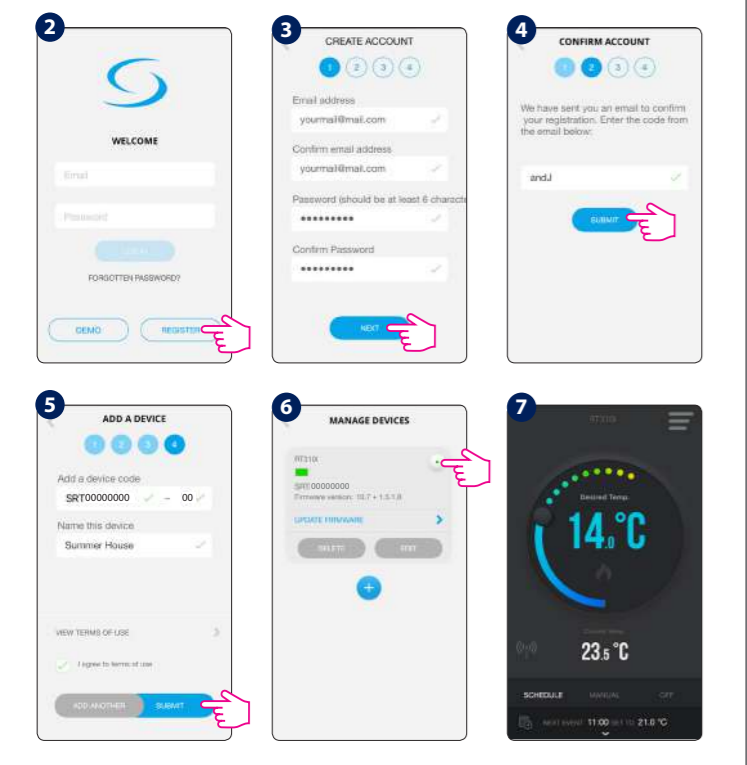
2

WELCOME

Email

Password

LOGIN

FORGOTTEN PASSWORD?

DEMO

REGISTER

3

CREATE ACCOUNT

1 2 3 4

Email address

yourmail@mail.com

Confirm email address

yourmail@mail.com

Password (should be at least 6 characte

•••••••••

Confirm Password

•••••••••

NEXT

4

CONFIRM ACCOUNT

1 2 3 4

We have sent you an email to confirm your registration. Enter the code from the email below:

and.l

SUBMIT

5

ADD A DEVICE

1 2 3 4

Add a device code

SRT00000000 – 00

Name this device

Summer House

VIEW TERMS OF USE

I agree to terms of use

ADD ANOTHER

SUBMIT

6

MANAGE DEVICES

RT310i

SRT00000000

Firmware version: 10.7 • 1.5.1.8

UPDATE FIRMWARE

DELETE

EDIT

7

RT310i

Desired Temp.

14.0°C

Current temp.

23.5 °C

SCHEDULE

MANUAL

OFF

NEXT EVENT 11:00 SET TO 21.0 °C